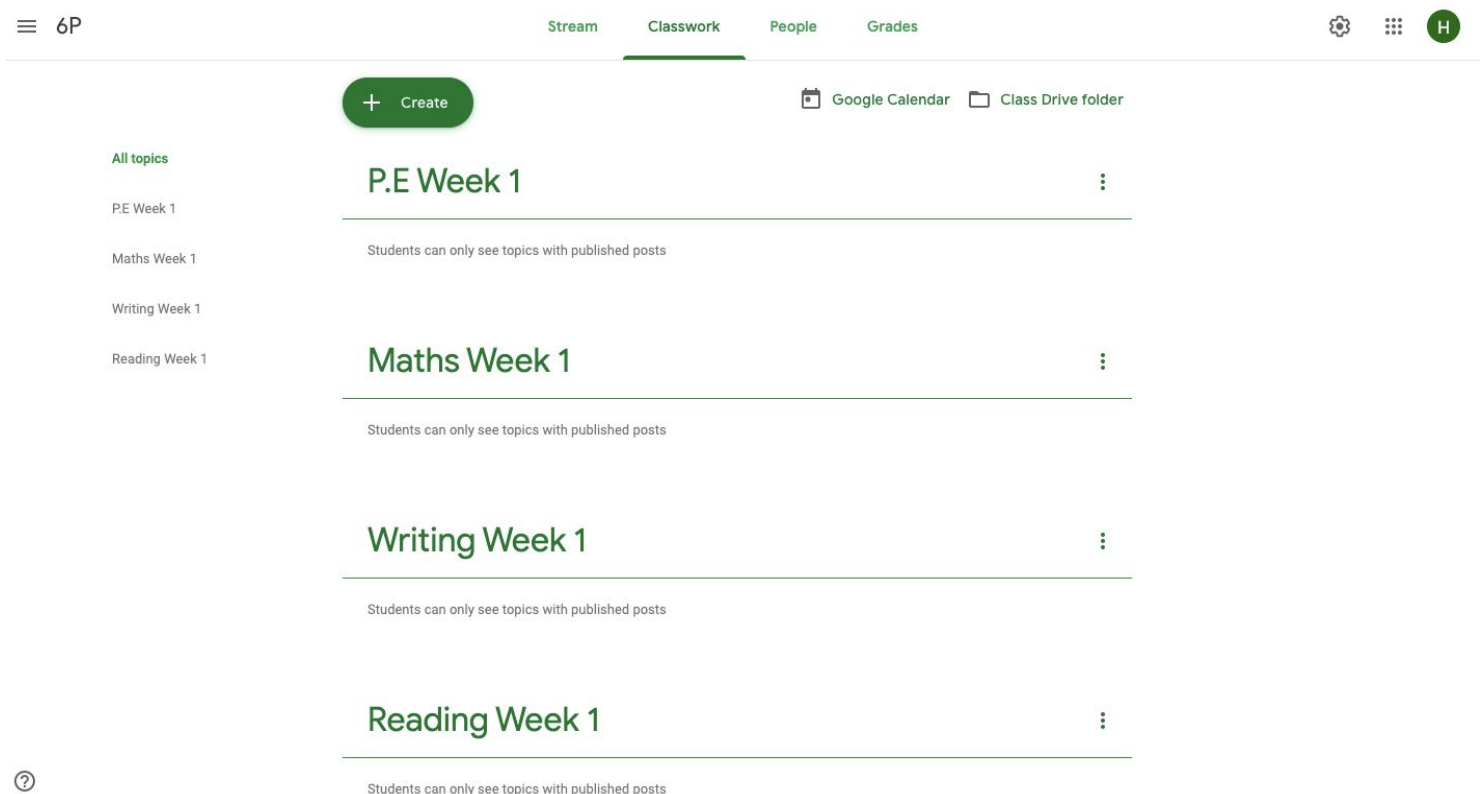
6P

Stream Classwork People Grades

H

Create

Google Calendar Class Drive folder

All topics

P.E Week 1

Maths Week 1

Writing Week 1

Reading Week 1

P.E Week 1

Students can only see topics with published posts

Maths Week 1

Students can only see topics with published posts

Writing Week 1

Students can only see topics with published posts

Reading Week 1

Students can only see topics with published posts